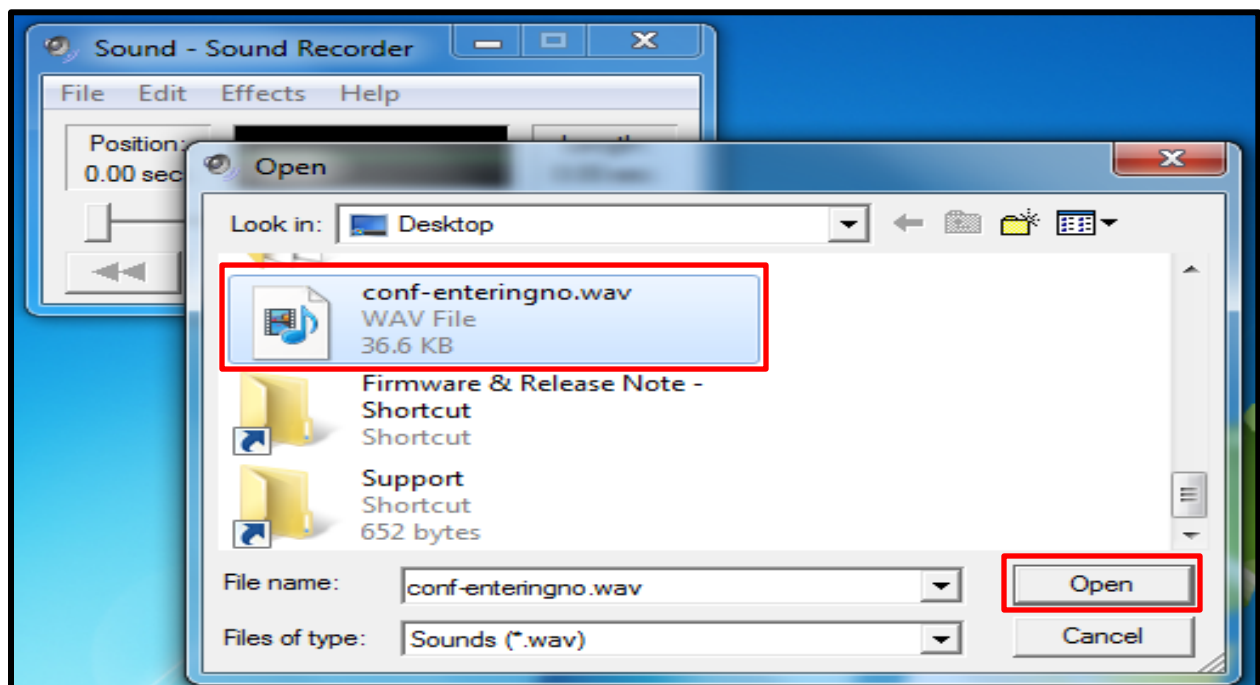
Sound - Sound Recorder

File Edit Effects Help

Position:
0.00 sec

Open

Look in: Desktop

conf-enteringno.wav
WAV File
36.6 KB

Firmware & Release Note - Shortcut
Shortcut

Support
Shortcut
652 bytes

File name: conf-enteringno.wav

Files of type: Sounds (*.wav)

Open

Cancel